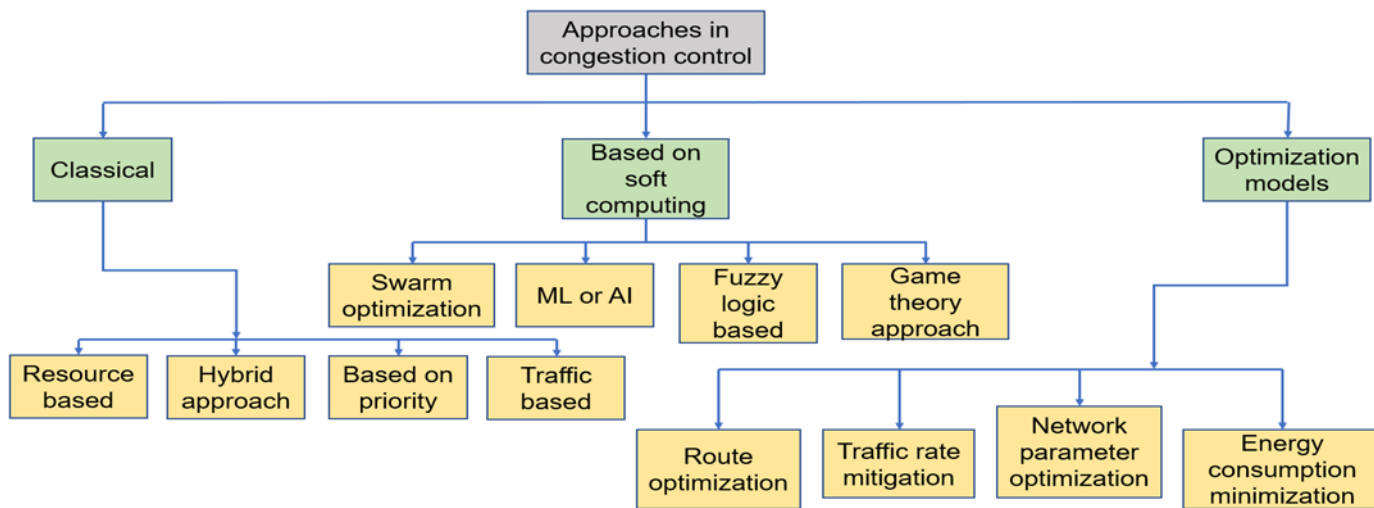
Approaches in congestion control

Classical

Based on soft computing

Optimization models

Swarm optimization

ML or AI

Fuzzy logic based

Game theory approach

Resource based

Hybrid approach

Based on priority

Traffic based

Route optimization

Traffic rate mitigation

Network parameter optimization

Energy consumption minimization